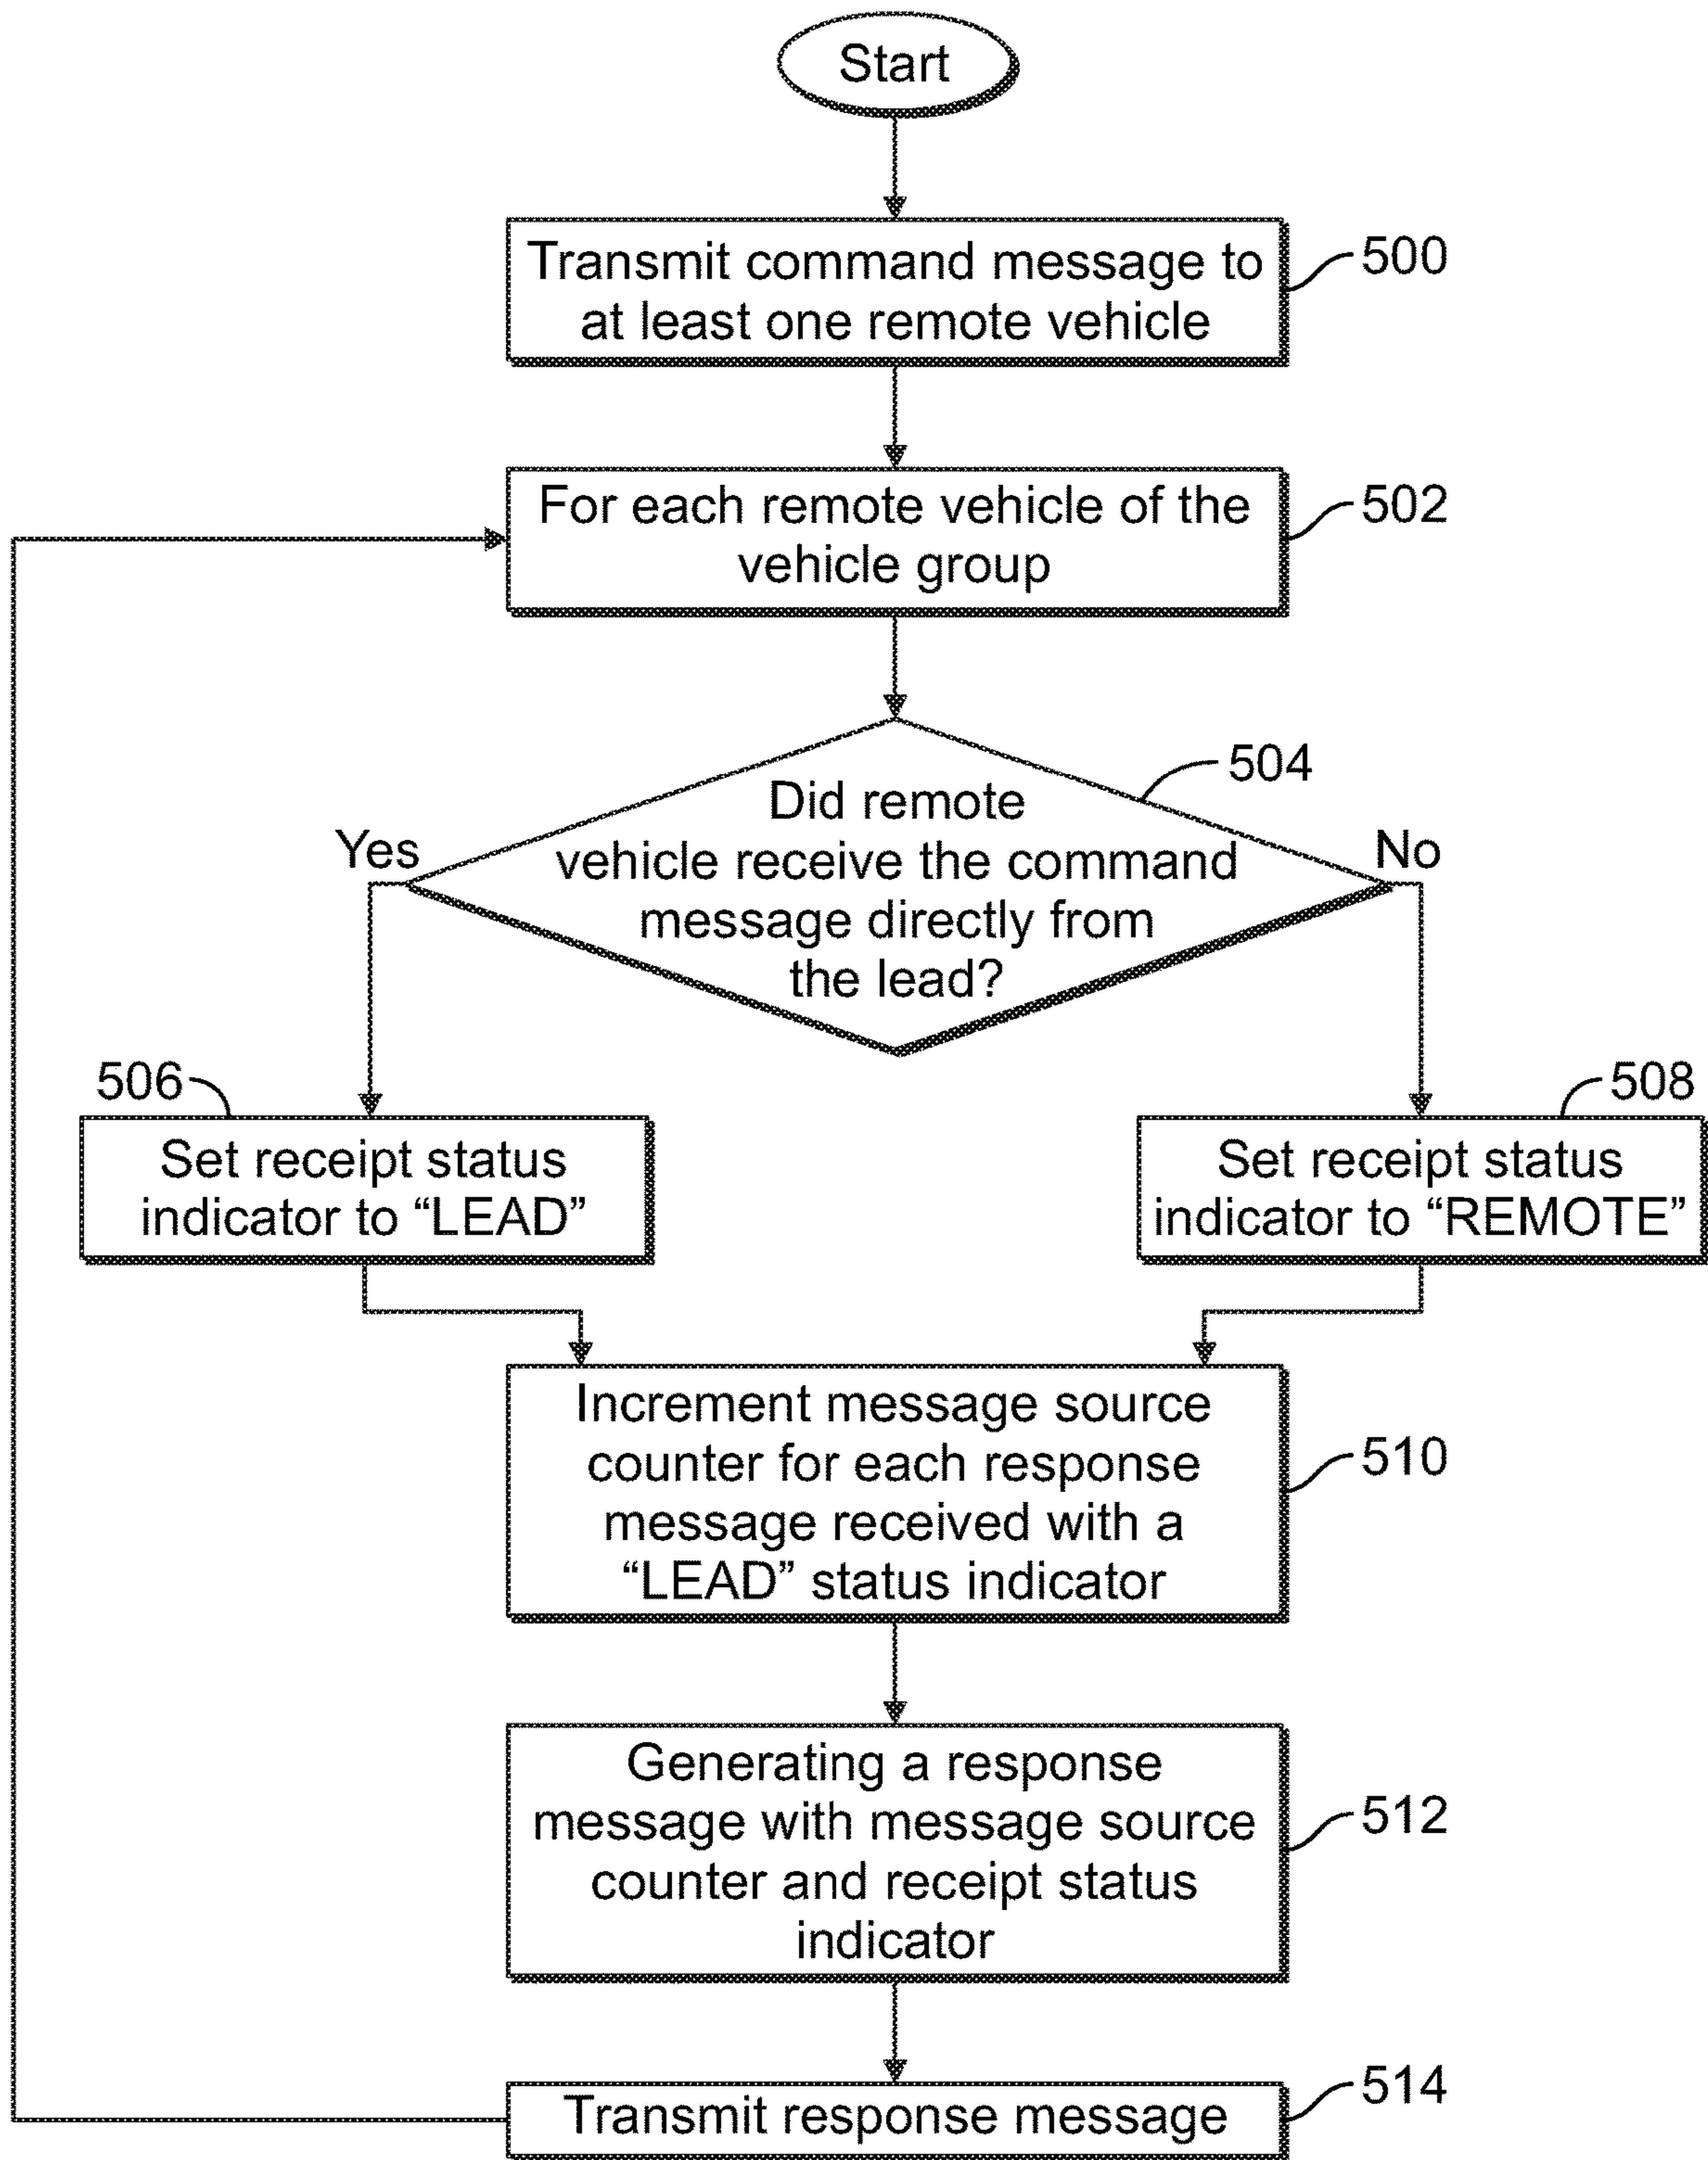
Start

Transmit command message to at least one remote vehicle

500

For each remote vehicle of the vehicle group

502

504

Did remote vehicle receive the command message directly from the lead?

Yes

No

506

Set receipt status indicator to “LEAD”

508

Set receipt status indicator to “REMOTE”

Increment message source counter for each response message received with a “LEAD” status indicator

510

Generating a response message with message source counter and receipt status indicator

512

Transmit response message

514